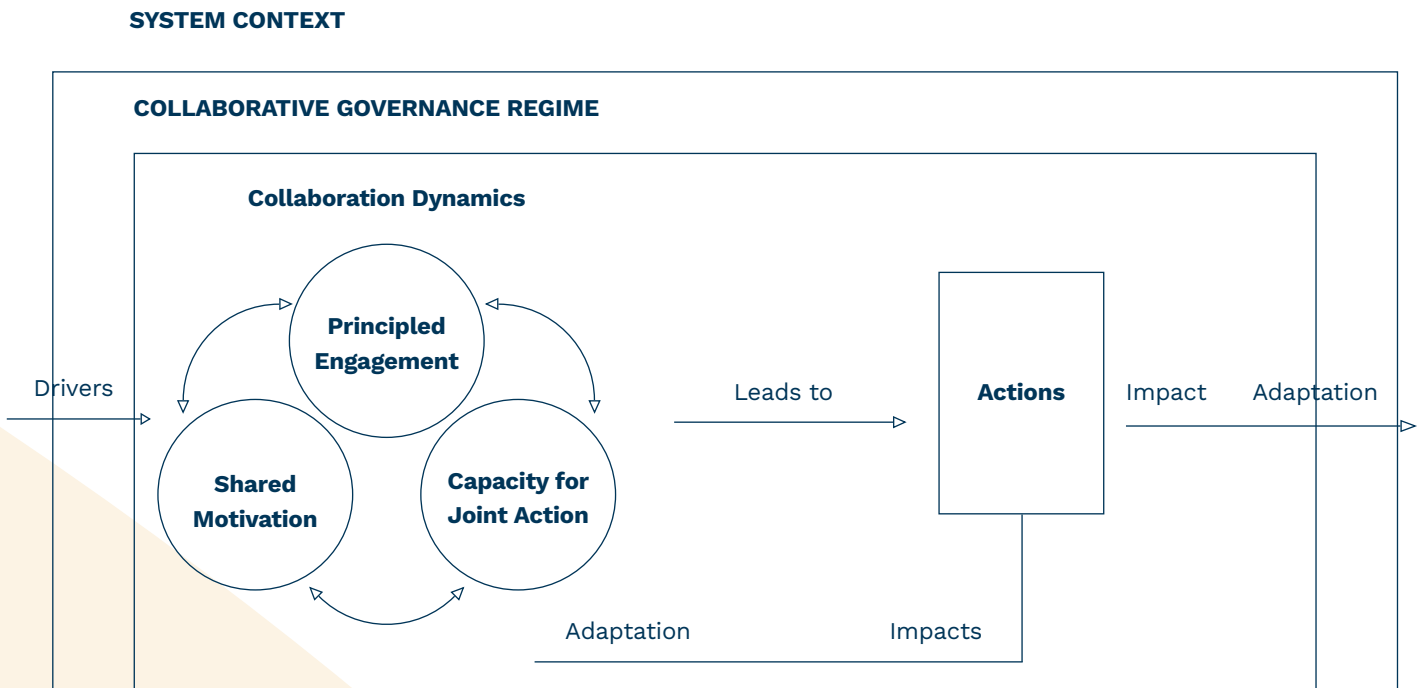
SYSTEM CONTEXT

COLLABORATIVE GOVERNANCE REGIME

Collaboration Dynamics

Principled Engagement

Drivers

Shared Motivation

Capacity for Joint Action

Leads to

Actions

Impact

Adaptation

Adaptation

Impacts